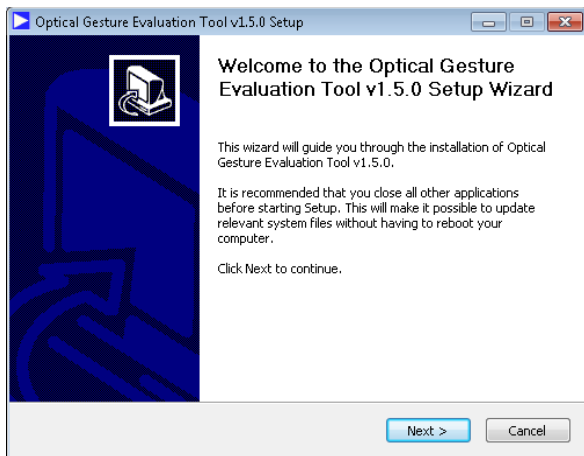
Optical Gesture Evaluation Tool v1.5.0 Setup

Welcome to the Optical Gesture Evaluation Tool v1.5.0 Setup Wizard

This wizard will guide you through the installation of Optical Gesture Evaluation Tool v1.5.0.

It is recommended that you close all other applications before starting Setup. This will make it possible to update relevant system files without having to reboot your computer.

Click Next to continue.

Next >

Cancel